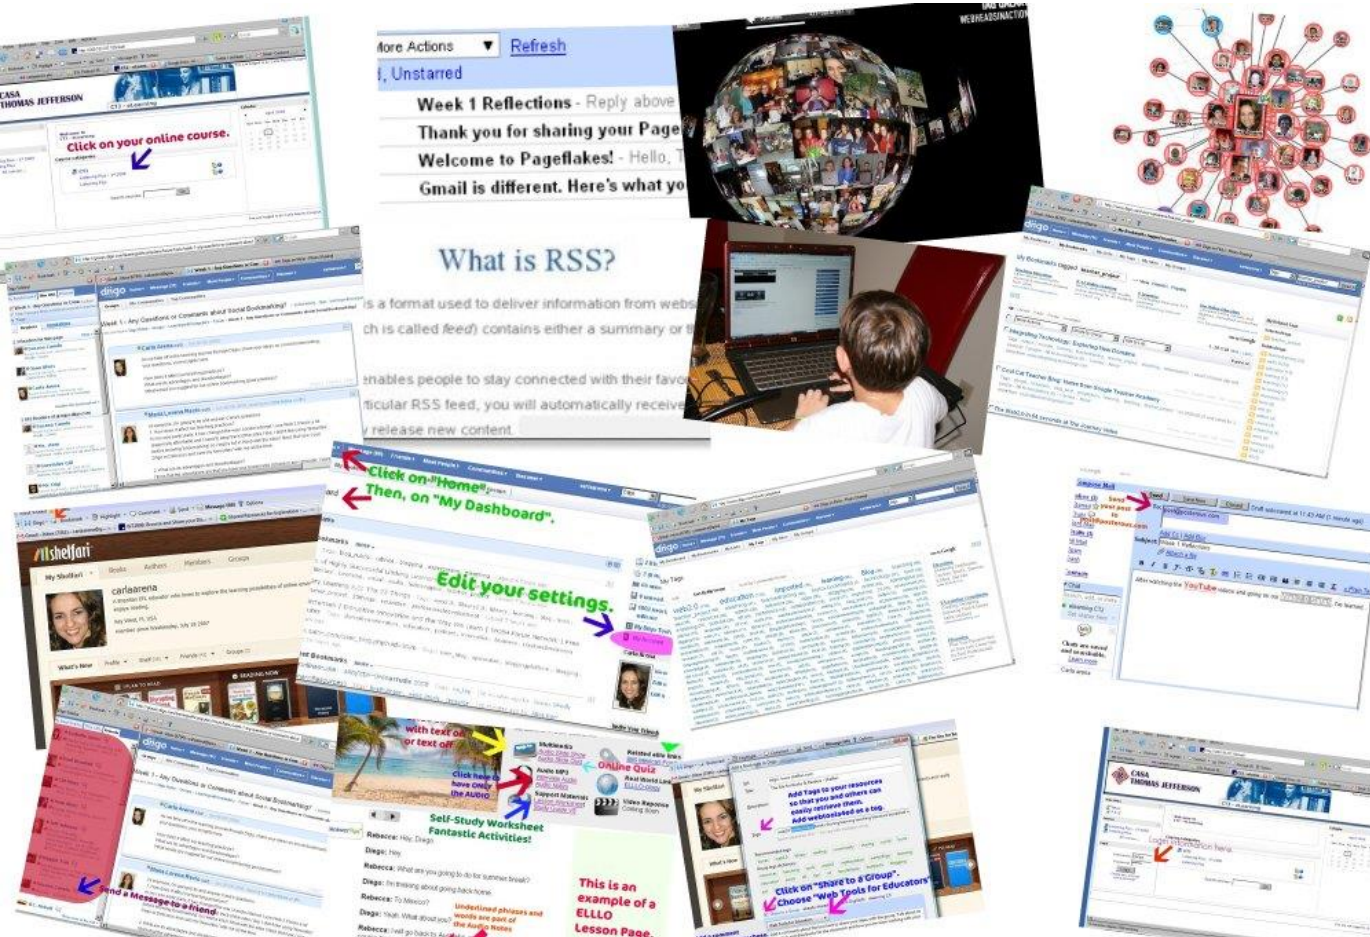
CASA THOMAS JEFFERSON

Click on your online course.

More Actions Refresh

, Unstarred

Week 1 Reflections - Reply above

Thank you for sharing your Page

Welcome to Pageflakes! - Hello,

Gmail is different. Here's what yo

WEBHEADSINACTION

What is RSS?

is a format used to deliver information from webs

ch is called feed) contains either a summary or

enables people to stay connected with their favo

ticular RSS feed, you will automatically receive

release new content.

diigo

Week 1 - Any Questions or Comments about Social Bookmarking?

Click on "Home".

Then, on "My Dashboard".

Edit your settings.

shelfari

carlaarena

Send

Subject

YouTube

with text on or text off

Click here to have ONLY the AUDIO

Online Quiz

Self-Study Worksheet Fantastic Activities!

Rebecca: Hey, Diego.

Diego: Hey.

Rebecca: What are you going to do for summer break?

Diego: I'm thinking about going back home.

Rebecca: To Mexico?

Diego: Yeah. What about you?

Underlined phrases and words are part of the Audio Notes

This is an example of a ELLLO Lesson Page.

Add Tags to your resources so that you and others can easily retrieve them. Add webheads2.0 as a tag.

Click on "Share to a Group". Choose "Web Tools for Educators".

Send a Message to a friend.

CASA THOMAS JEFFERSON

Login information here.